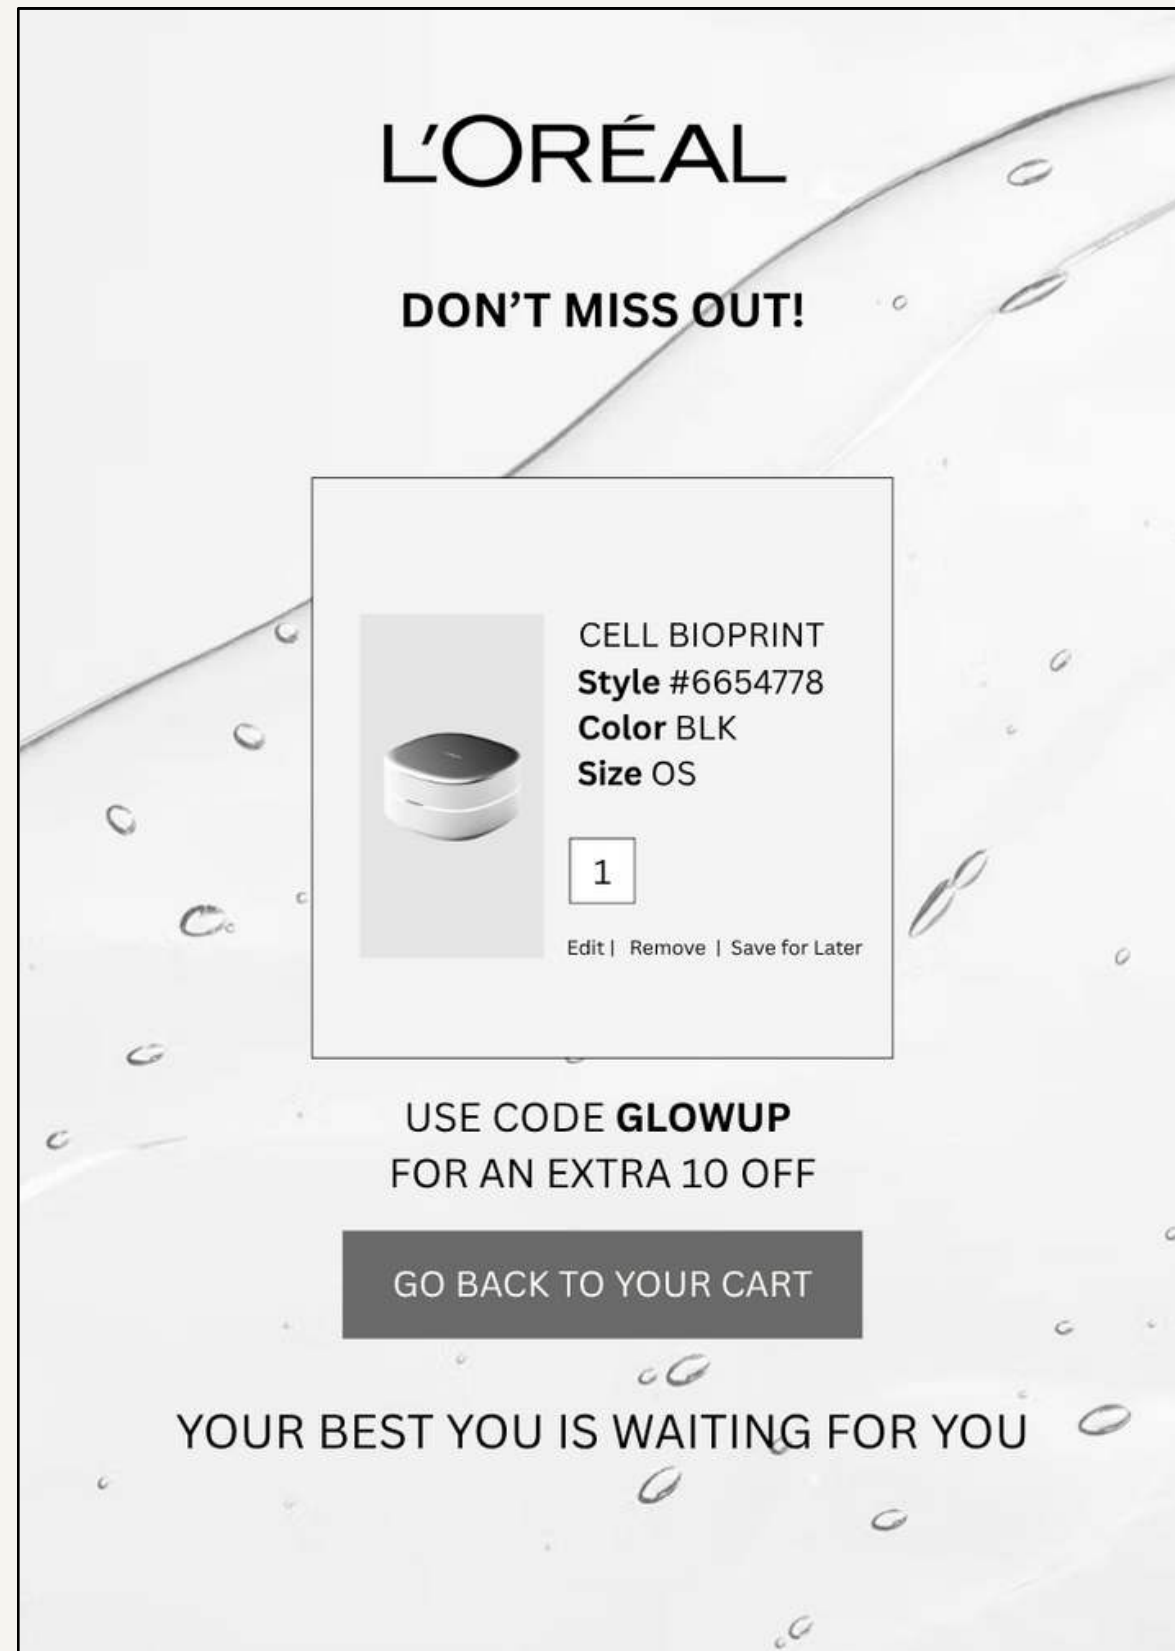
L'ORÉAL

DON'T MISS OUT!

CELL BIOPRINT
Style #6654778
Color BLK
Size OS

1

Edit | Remove | Save for Later

USE CODE GLOWUP
FOR AN EXTRA 10 OFF

GO BACK TO YOUR CART

YOUR BEST YOU IS WAITING FOR YOU